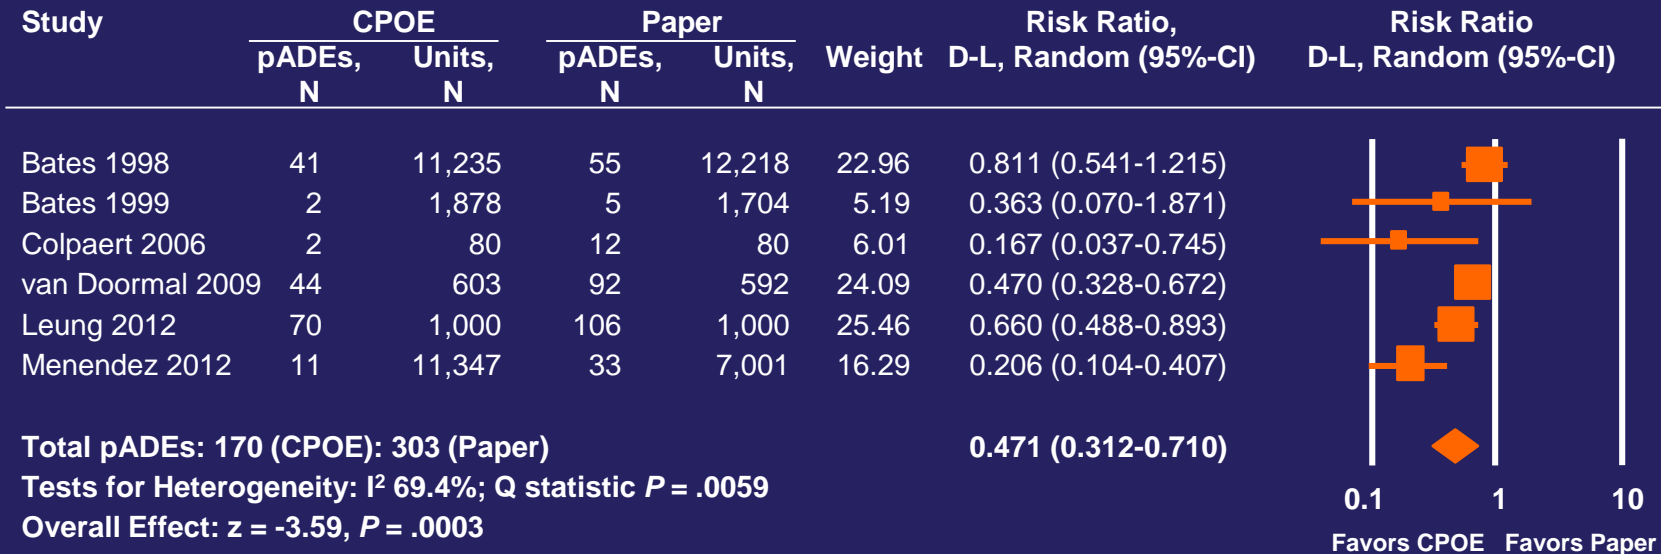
| Study | CPOE pADEs, N | CPOE Units, N | Paper pADEs, N | Paper Units, N | Weight | Risk Ratio, D-L, Random (95%-CI) |
|---|---|---|---|---|---|---|
| Bates 1998 | 41 | 11,235 | 55 | 12,218 | 22.96 | 0.811 (0.541-1.215) |
| Bates 1999 | 2 | 1,878 | 5 | 1,704 | 5.19 | 0.363 (0.070-1.871) |
| Colpaert 2006 | 2 | 80 | 12 | 80 | 6.01 | 0.167 (0.037-0.745) |
| van Doormal 2009 | 44 | 603 | 92 | 592 | 24.09 | 0.470 (0.328-0.672) |
| Leung 2012 | 70 | 1,000 | 106 | 1,000 | 25.46 | 0.660 (0.488-0.893) |
| Menendez 2012 | 11 | 11,347 | 33 | 7,001 | 16.29 | 0.206 (0.104-0.407) |

Risk Ratio D-L, Random (95%-CI)

Total pADEs: 170 (CPOE): 303 (Paper) 0.471 (0.312-0.710)

Tests for Heterogeneity: $I^2$ 69.4%; Q statistic $P$ = .0059

Overall Effect: z = -3.59, $P$ = .0003

0.1 1 10

Favors CPOE Favors Paper